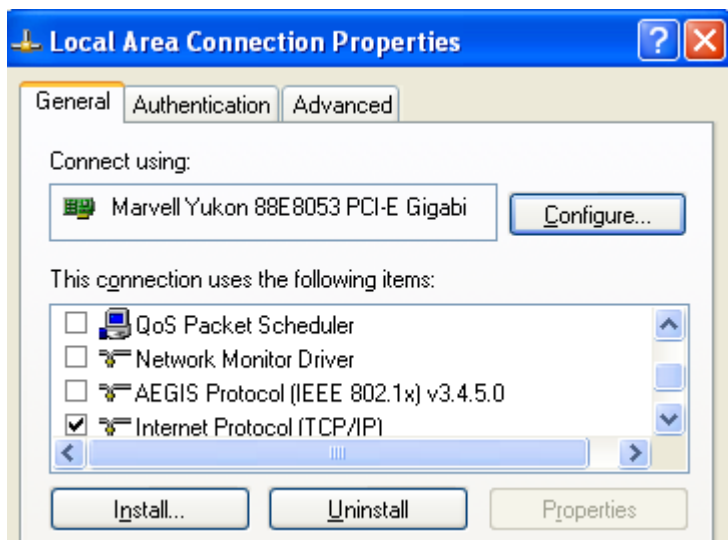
Local Area Connection Properties

General | Authentication | Advanced

Connect using:

Marvell Yukon 88E8053 PCI-E Gigabi

Configure...

This connection uses the following items:

☐ QoS Packet Scheduler
☐ Network Monitor Driver
☐ AEGIS Protocol (IEEE 802.1x) v3.4.5.0
☑ Internet Protocol (TCP/IP)

Install... | Uninstall | Properties